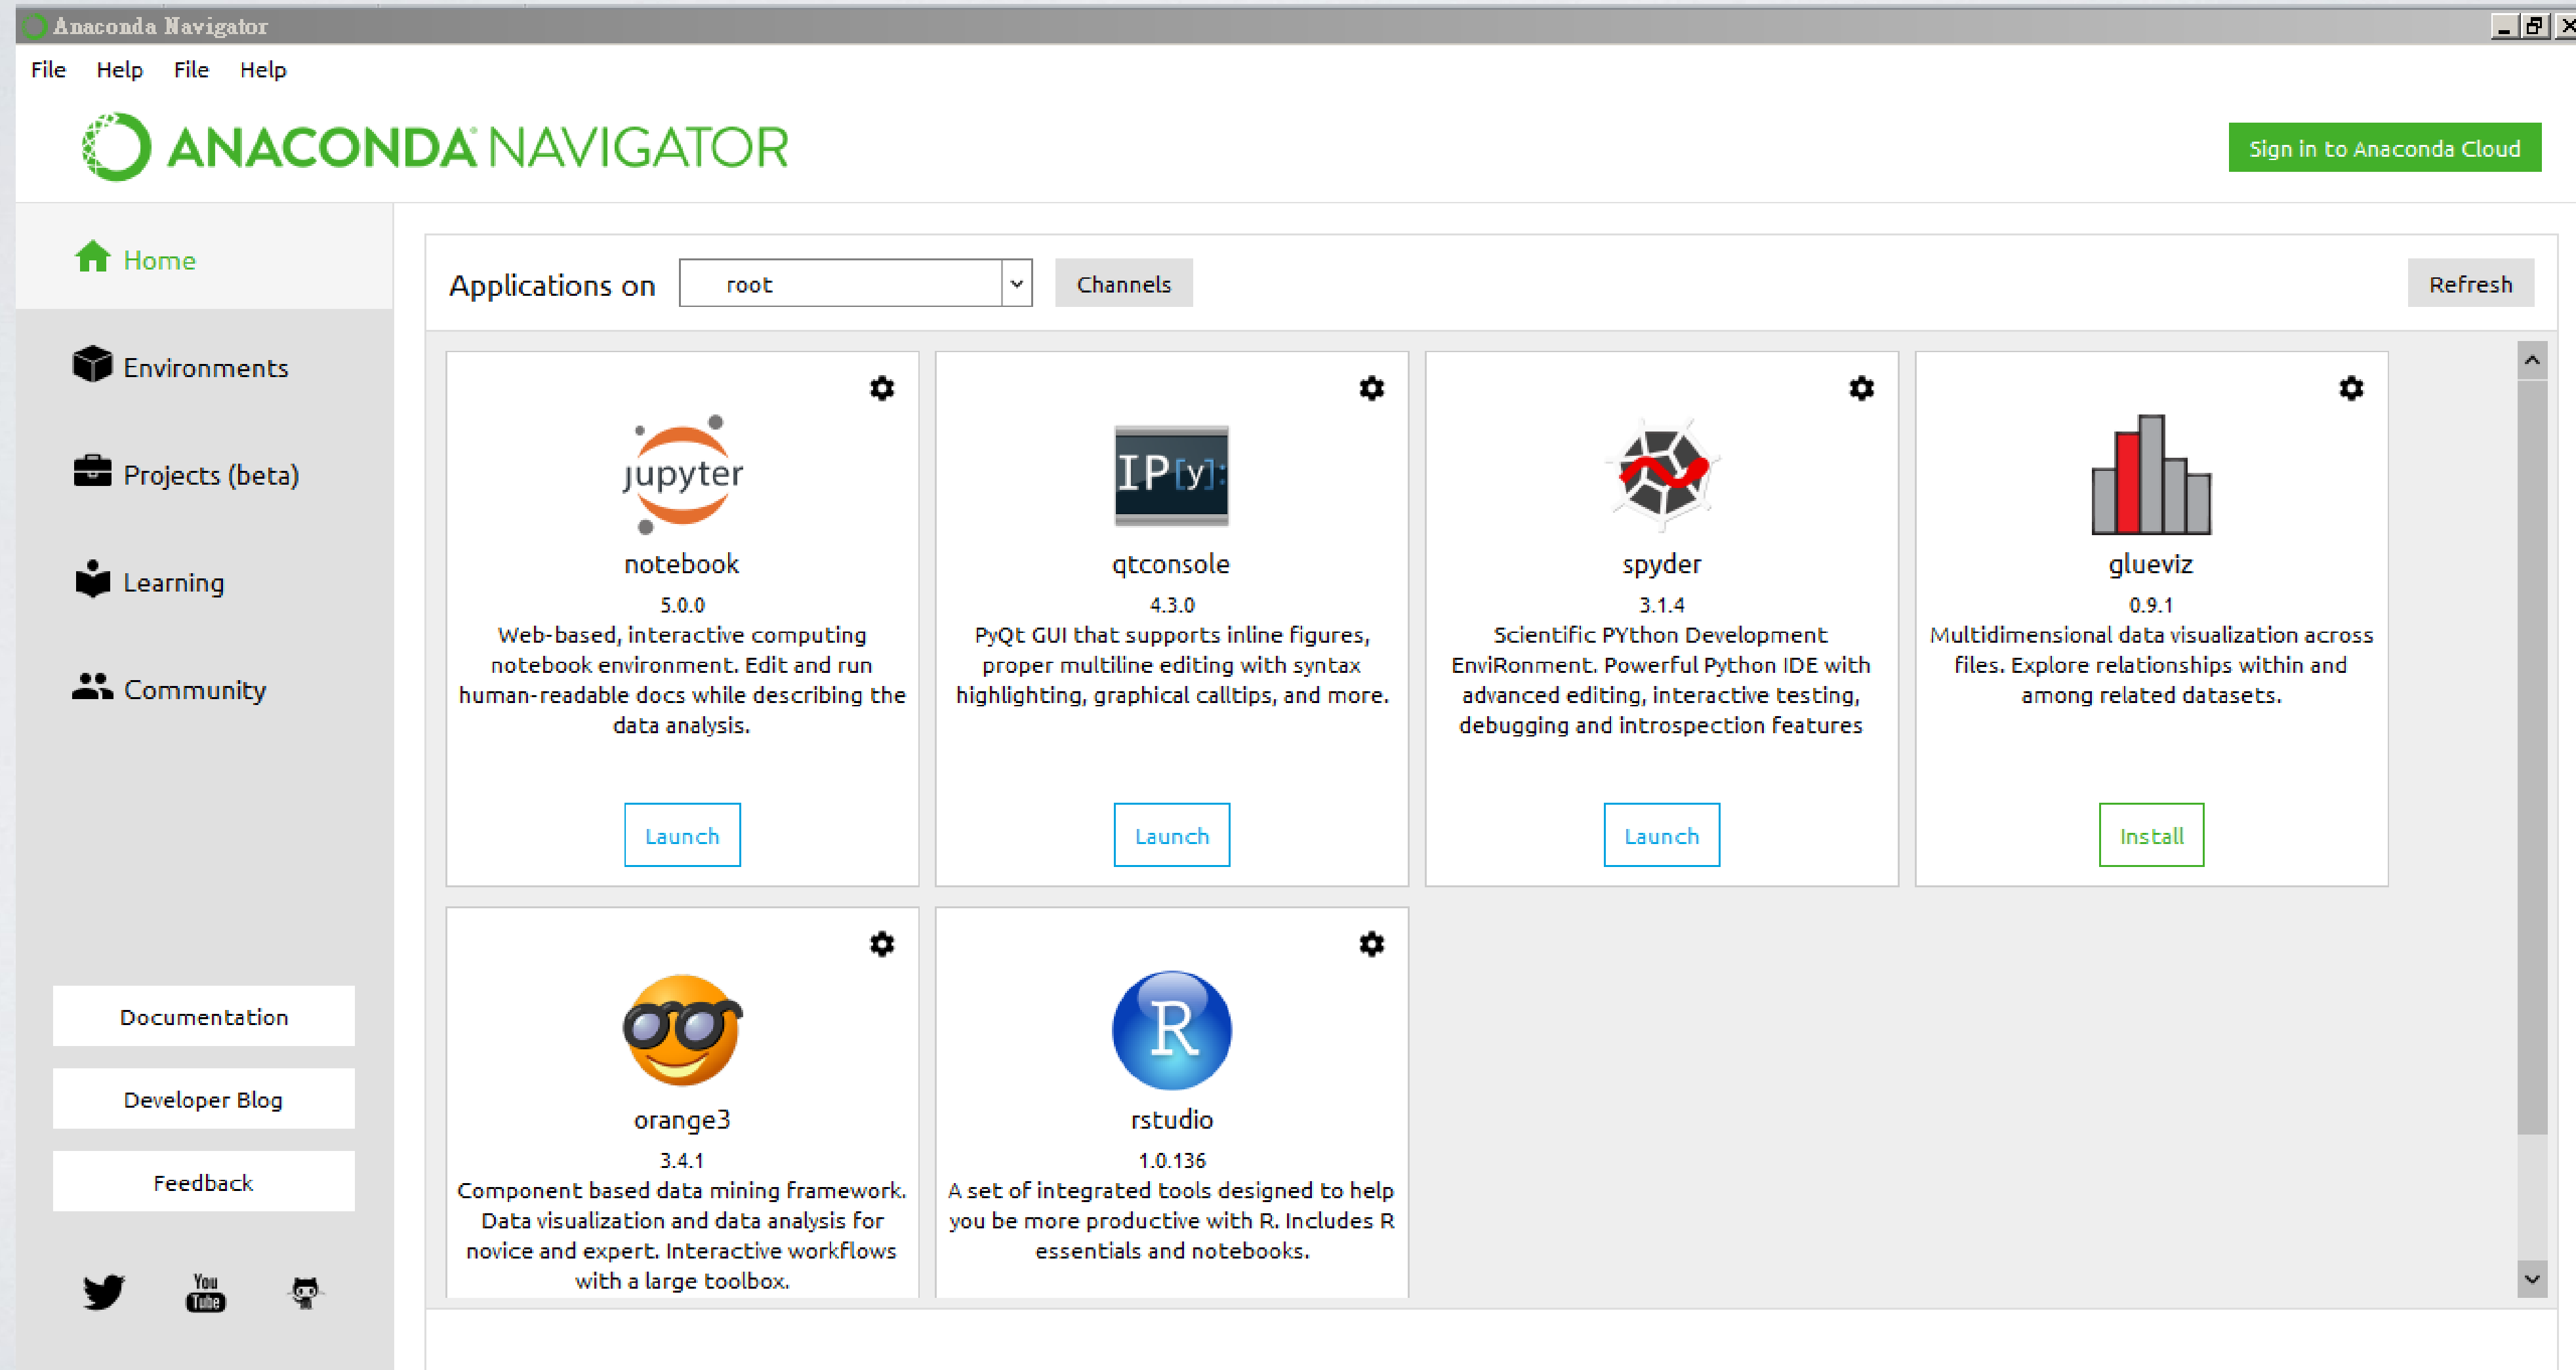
Anaconda Navigator

File Help File Help

ANACONDA NAVIGATOR

Sign in to Anaconda Cloud

Home

Environments

Projects (beta)

Learning

Community

Documentation

Developer Blog

Feedback

You Tube

Applications on root Channels Refresh

jupyter

notebook

5.0.0

Web-based, interactive computing notebook environment. Edit and run human-readable docs while describing the data analysis.

Launch

IP[y]:

qtconsole

4.3.0

PyQt GUI that supports inline figures, proper multiline editing with syntax highlighting, graphical calltips, and more.

Launch

spyder

3.1.4

Scientific PYthon Development EnviRonment. Powerful Python IDE with advanced editing, interactive testing, debugging and introspection features

Launch

glueviz

0.9.1

Multidimensional data visualization across files. Explore relationships within and among related datasets.

Install

orange3

3.4.1

Component based data mining framework. Data visualization and data analysis for novice and expert. Interactive workflows with a large toolbox.

R

rstudio

1.0.136

A set of integrated tools designed to help you be more productive with R. Includes R essentials and notebooks.